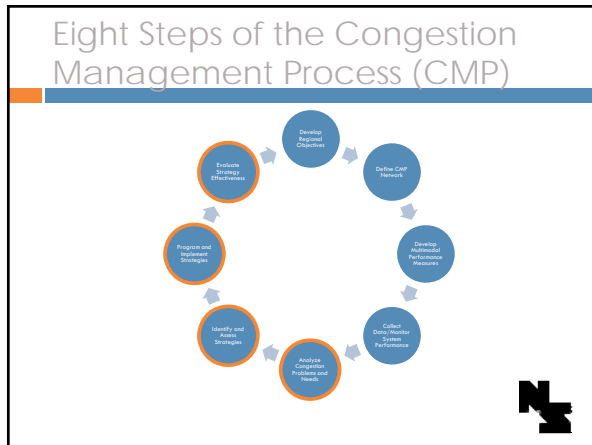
Eight Steps of the Congestion Management Process (CMP)

Develop Regional Objectives

Define CMP Network

Develop Multimodal Performance Measures

Collect Data/Monitor System Performance

Analyze Congestion Problems and Needs

Identify and Assess Strategies

Program and Implement Strategies

Evaluate Strategy Effectiveness